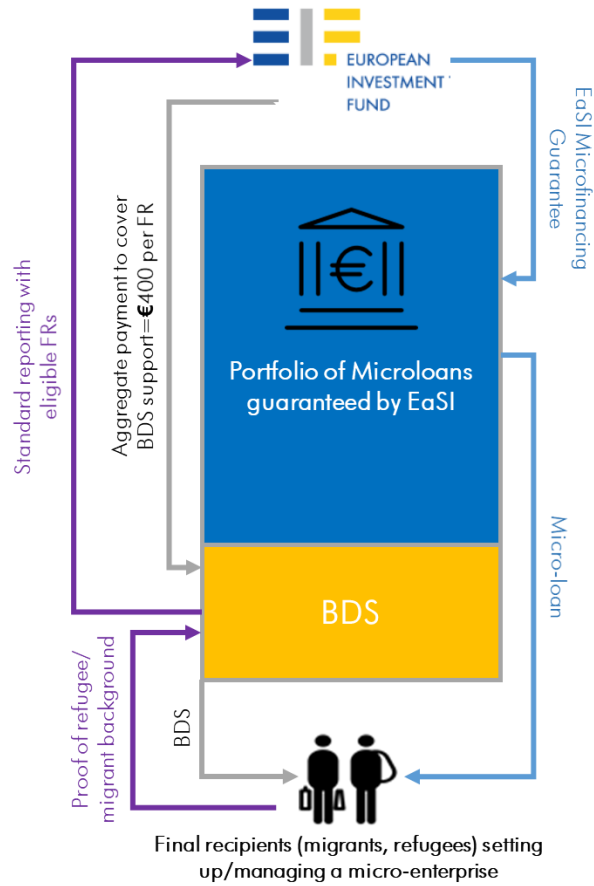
EUROPEAN INVESTMENT FUND

EaSI Microfinancing Guarantee

Standard reporting with eligible FRs

Aggregate payment to cover BDS support=**€400** per FR

€

Portfolio of Microloans guaranteed by EaSI

Micro-loan

BDS

Proof of refugee/ migrant background

BDS

Final recipients (migrants, refugees) setting up/managing a micro-enterprise